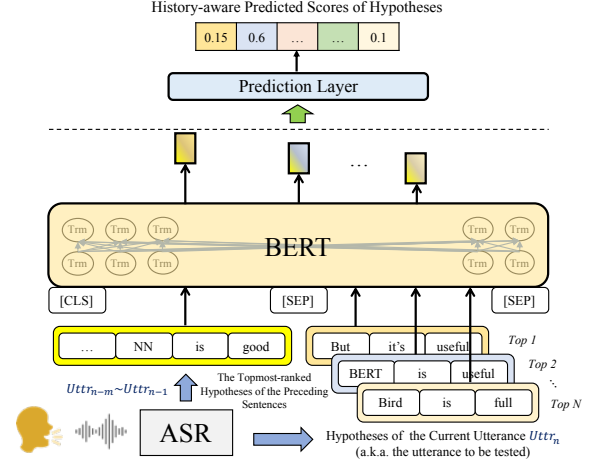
History-aware Predicted Scores of Hypotheses

| 0.15 | 0.6 | … | … | 0.1 |
|---|---|---|---|---|

Prediction Layer

…

Trm Trm Trm Trm Trm
BERT
Trm Trm Trm Trm Trm

[CLS] [SEP] [SEP]

… NN is good

But it's useful Top 1

BERT is useful Top 2

Bird is full Top N

$Uttr_{n-m} \sim Uttr_{n-1}$

The Topmost-ranked Hypotheses of the Preceding Sentences

ASR

Hypotheses of the Current Utterance $Uttr_n$ (a.k.a. the utterance to be tested)